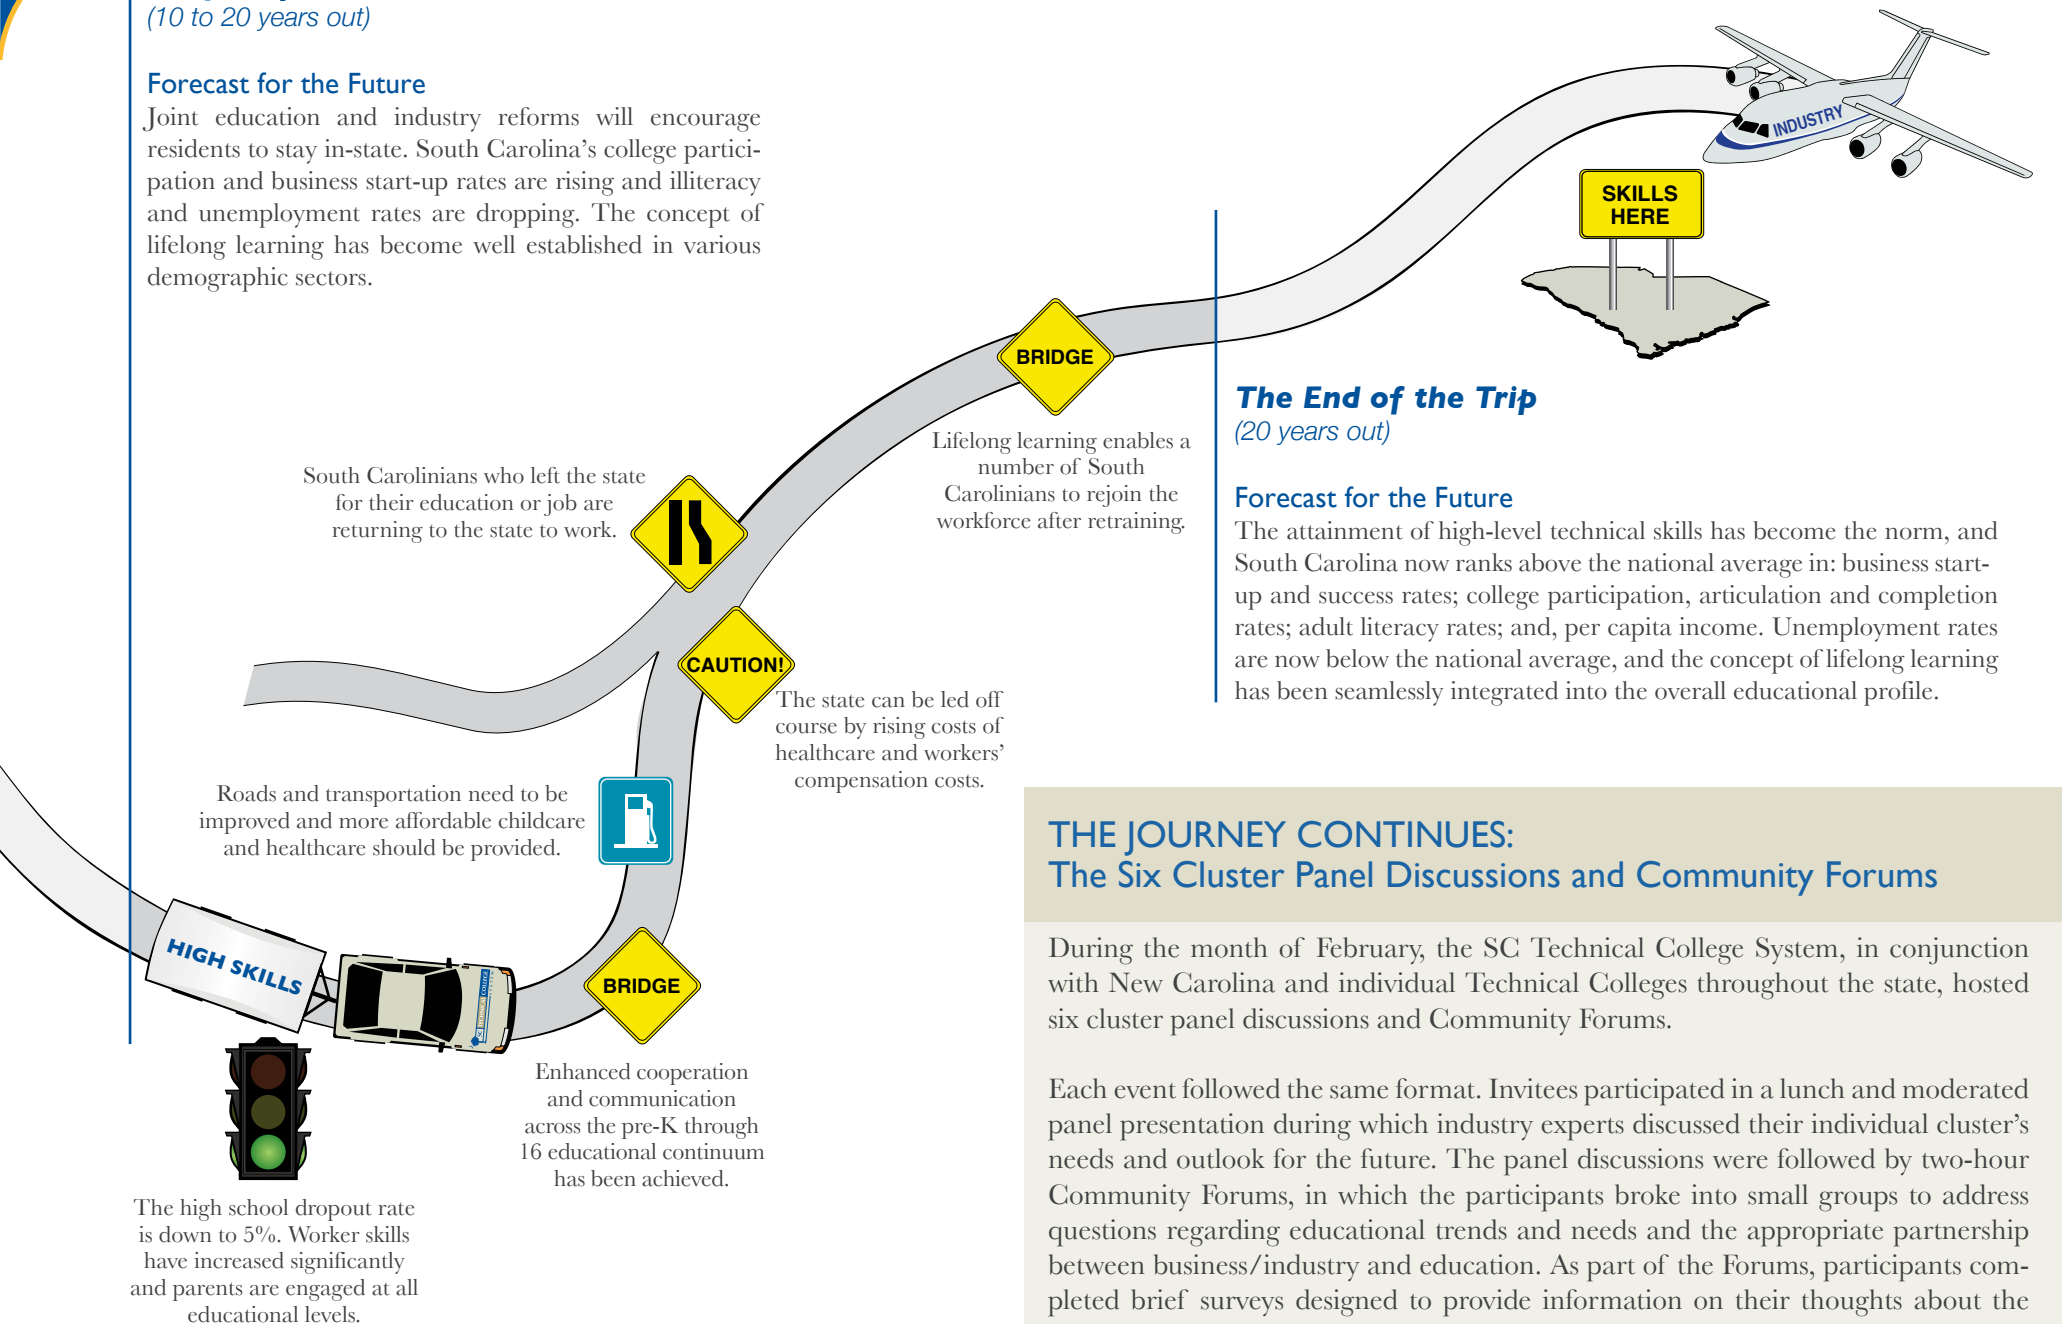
(10 to 20 years out)

Forecast for the Future

Joint education and industry reforms will encourage residents to stay in-state. South Carolina's college participation and business start-up rates are rising and illiteracy and unemployment rates are dropping. The concept of lifelong learning has become well established in various demographic sectors.

INDUSTRY

SKILLS HERE

BRIDGE

Lifelong learning enables a number of South Carolinians to rejoin the workforce after retraining.

South Carolinians who left the state for their education or job are returning to the state to work.

The End of the Trip

(20 years out)

Forecast for the Future

The attainment of high-level technical skills has become the norm, and South Carolina now ranks above the national average in: business start-up and success rates; college participation, articulation and completion rates; adult literacy rates; and, per capita income. Unemployment rates are now below the national average, and the concept of lifelong learning has been seamlessly integrated into the overall educational profile.

CAUTION!

The state can be led off course by rising costs of healthcare and workers' compensation costs.

Roads and transportation need to be improved and more affordable childcare and healthcare should be provided.

THE JOURNEY CONTINUES:
The Six Cluster Panel Discussions and Community Forums

HIGH SKILLS

BRIDGE

During the month of February, the SC Technical College System, in conjunction with New Carolina and individual Technical Colleges throughout the state, hosted six cluster panel discussions and Community Forums.

Each event followed the same format. Invitees participated in a lunch and moderated panel presentation during which industry experts discussed their individual cluster's needs and outlook for the future. The panel discussions were followed by two-hour Community Forums, in which the participants broke into small groups to address questions regarding educational trends and needs and the appropriate partnership between business/industry and education. As part of the Forums, participants completed brief surveys designed to provide information on their thoughts about the

Enhanced cooperation and communication across the pre-K through 16 educational continuum has been achieved.

The high school dropout rate is down to 5%. Worker skills have increased significantly and parents are engaged at all educational levels.